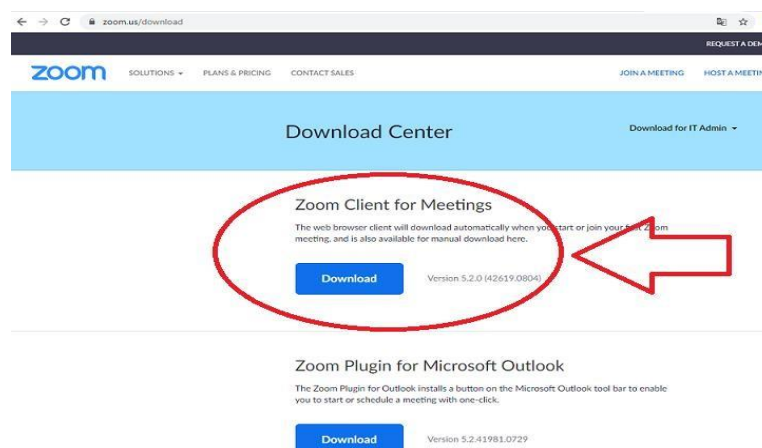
zoom.us/download

REQUEST A DEM

zoom SOLUTIONS PLANS & PRICING CONTACT SALES JOIN A MEETING HOST A MEETIN

Download Center

Download for IT Admin

Zoom Client for Meetings

The web browser client will download automatically when you start or join your first Zoom meeting, and is also available for manual download here.

Download

Version 5.2.0 (42619.0804)

Zoom Plugin for Microsoft Outlook

The Zoom Plugin for Outlook installs a button on the Microsoft Outlook tool bar to enable you to start or schedule a meeting with one-click.

Download

Version 5.2.41981.0729